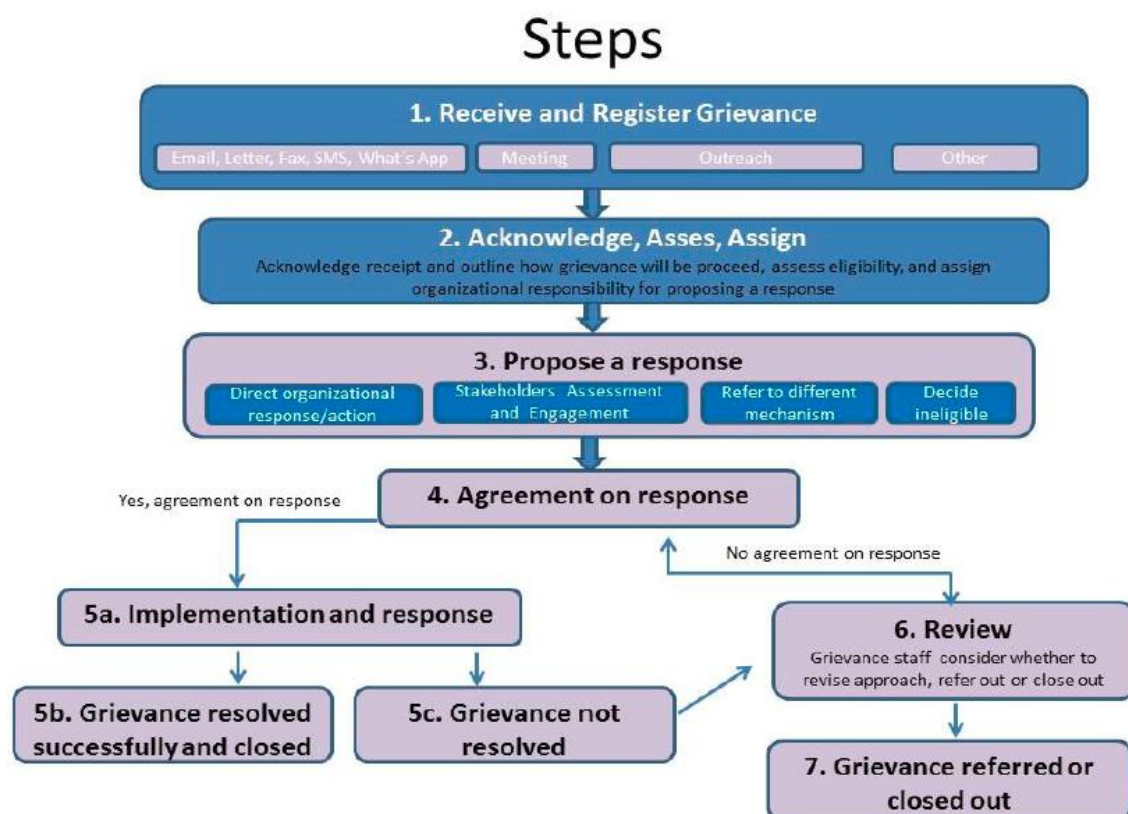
Steps

1. Receive and Register Grievance

Email, Letter, Fax, SMS, What's App

Meeting

Outreach

Other

2. Acknowledge, Asses, Assign

Acknowledge receipt and outline how grievance will be proceed, assess eligibility, and assign organizational responsibility for proposing a response

3. Propose a response

Direct organizational response/action

Stakeholders Assessment and Engagement

Refer to different mechanism

Decide ineligible

Yes, agreement on response

4. Agreement on response

No agreement on response

5a. Implementation and response

6. Review

Grievance staff consider whether to revise approach, refer out or close out

5b. Grievance resolved successfully and closed

5c. Grievance not resolved

7. Grievance referred or closed out